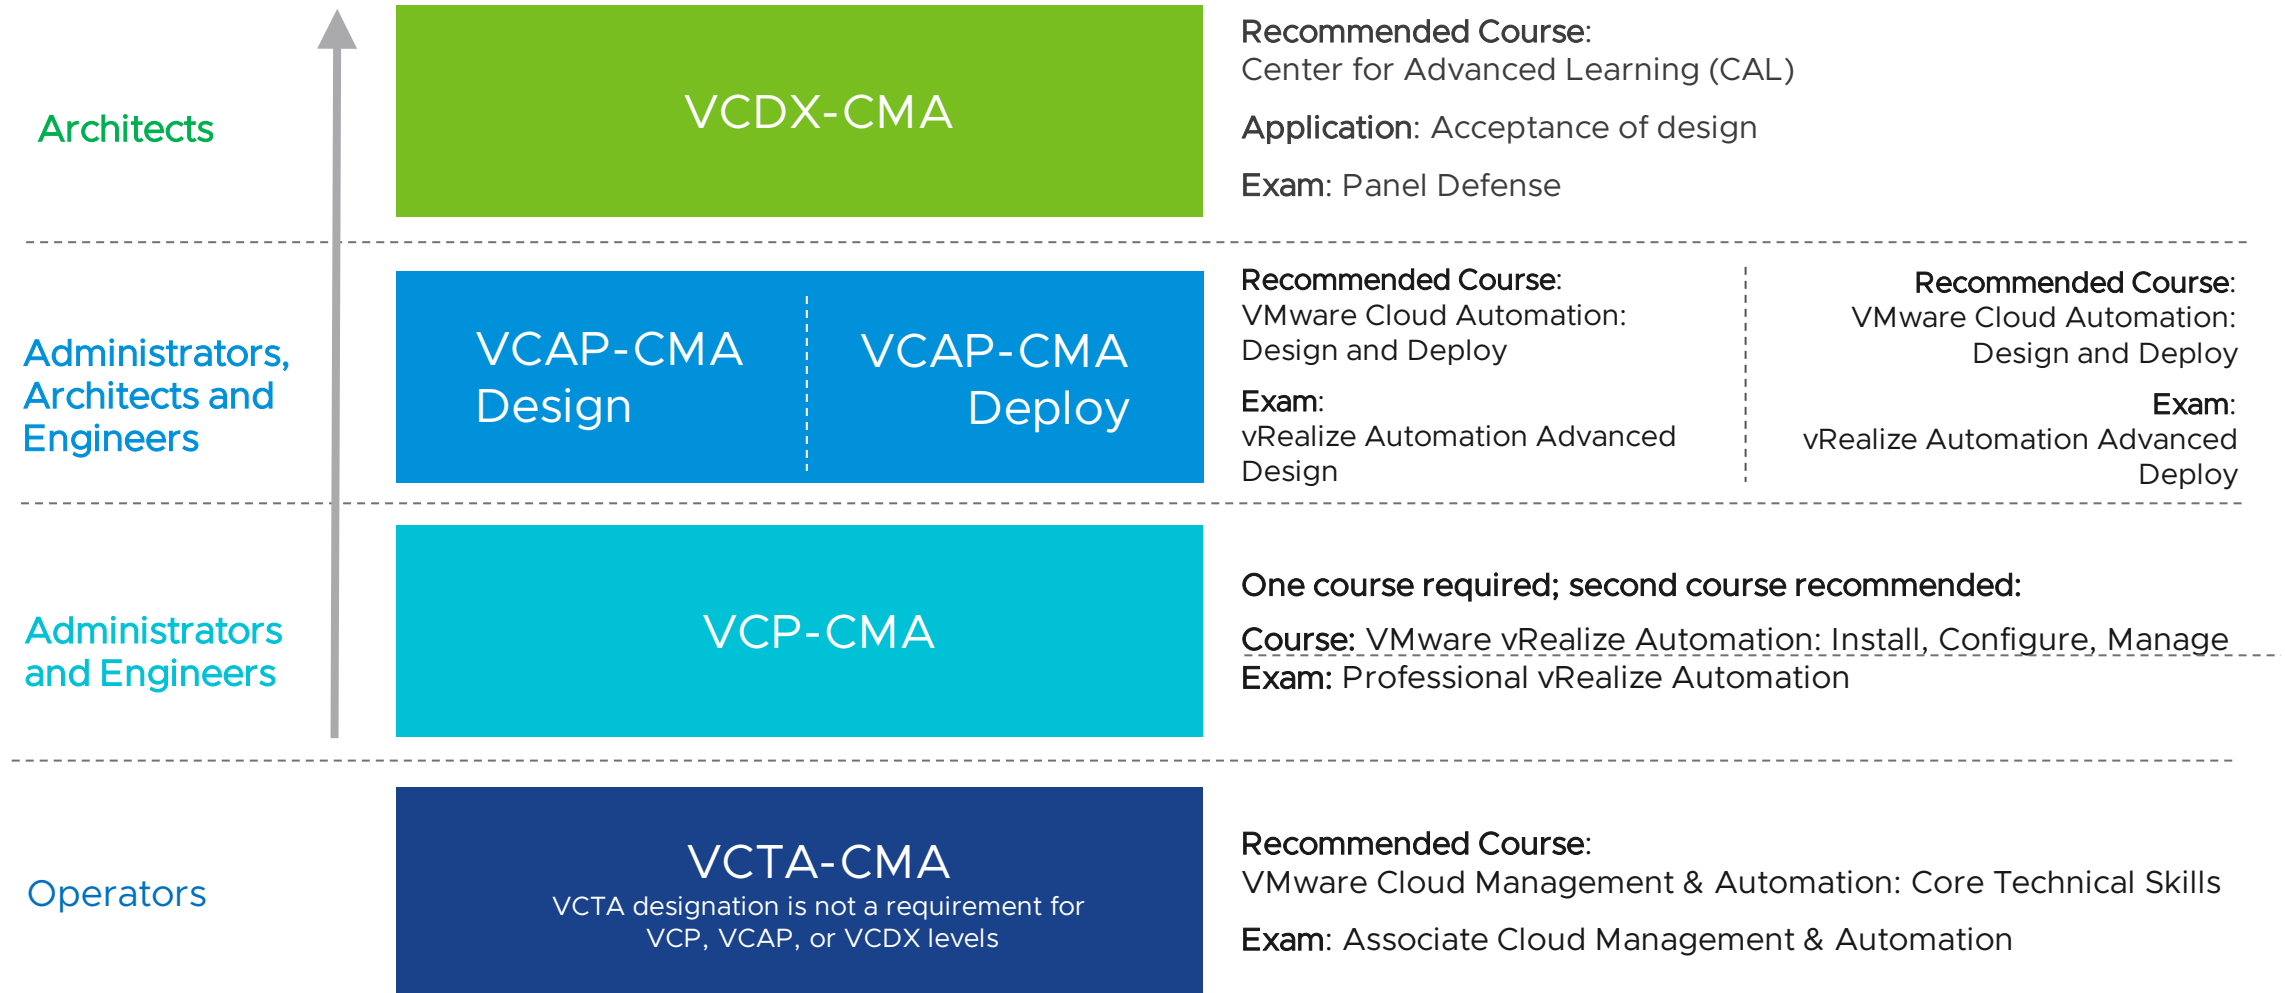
Architects

VCDX-CMA

Recommended Course:
Center for Advanced Learning (CAL)

Application: Acceptance of design

Exam: Panel Defense

Administrators, Architects and Engineers

VCAP-CMA Design

VCAP-CMA Deploy

Recommended Course:
VMware Cloud Automation: Design and Deploy

Exam:
vRealize Automation Advanced Design

Recommended Course:
VMware Cloud Automation: Design and Deploy

Exam:
vRealize Automation Advanced Deploy

Administrators and Engineers

VCP-CMA

One course required; second course recommended:

Course: VMware vRealize Automation: Install, Configure, Manage
Exam: Professional vRealize Automation

Operators

VCTA-CMA
VCTA designation is not a requirement for VCP, VCAP, or VCDX levels

Recommended Course:
VMware Cloud Management & Automation: Core Technical Skills

Exam: Associate Cloud Management & Automation